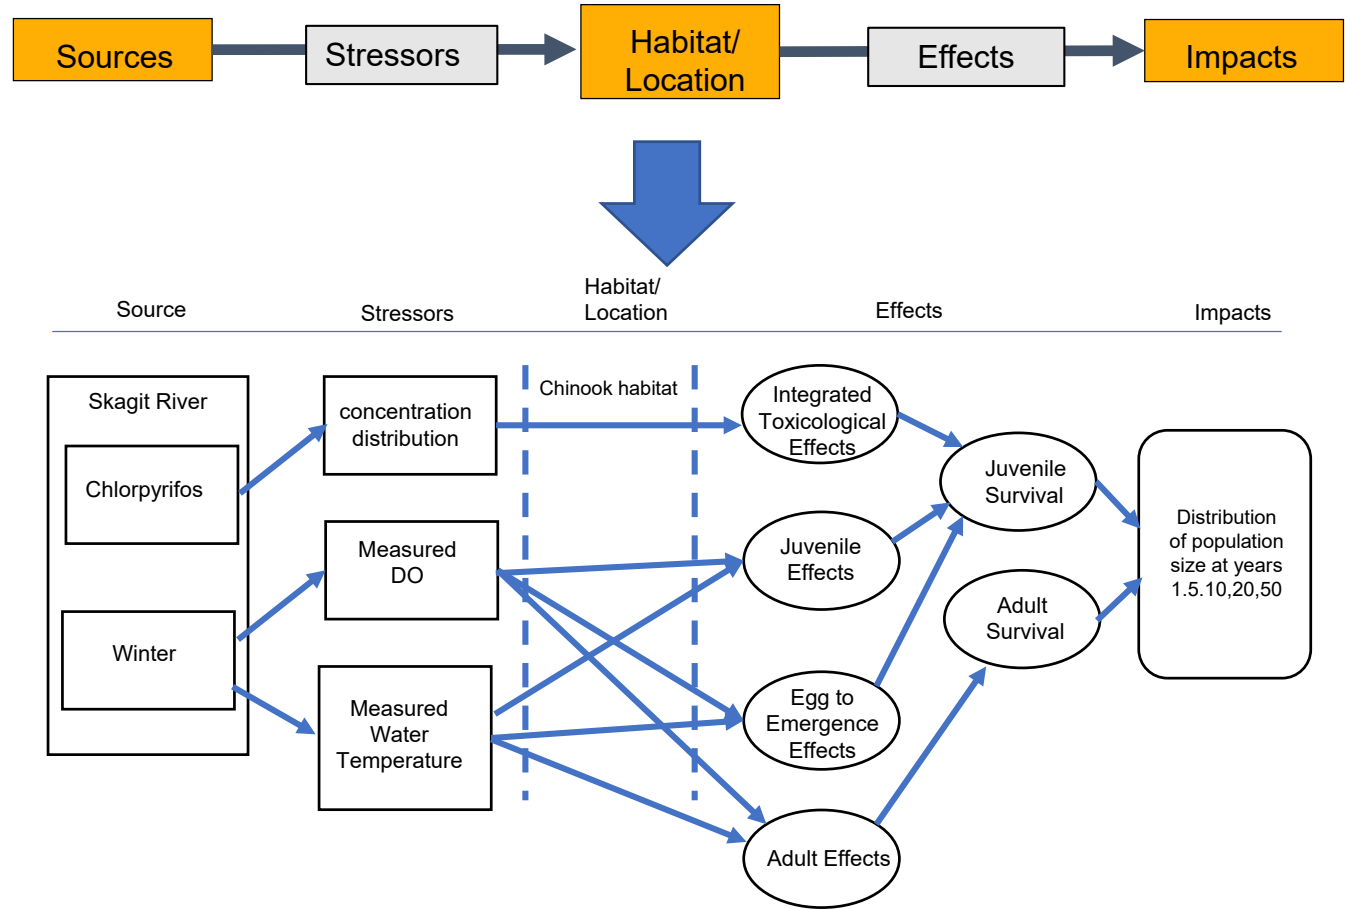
Sources

Stressors

Habitat/ Location

Effects

Impacts

Source

Stressors

Habitat/ Location

Effects

Impacts

Skagit River

Chlorpyrifos

Winter

concentration distribution

Measured DO

Measured Water Temperature

Chinook habitat

Integrated Toxicological Effects

Juvenile Effects

Egg to Emergence Effects

Adult Effects

Juvenile Survival

Adult Survival

Distribution of population size at years 1.5.10,20,50